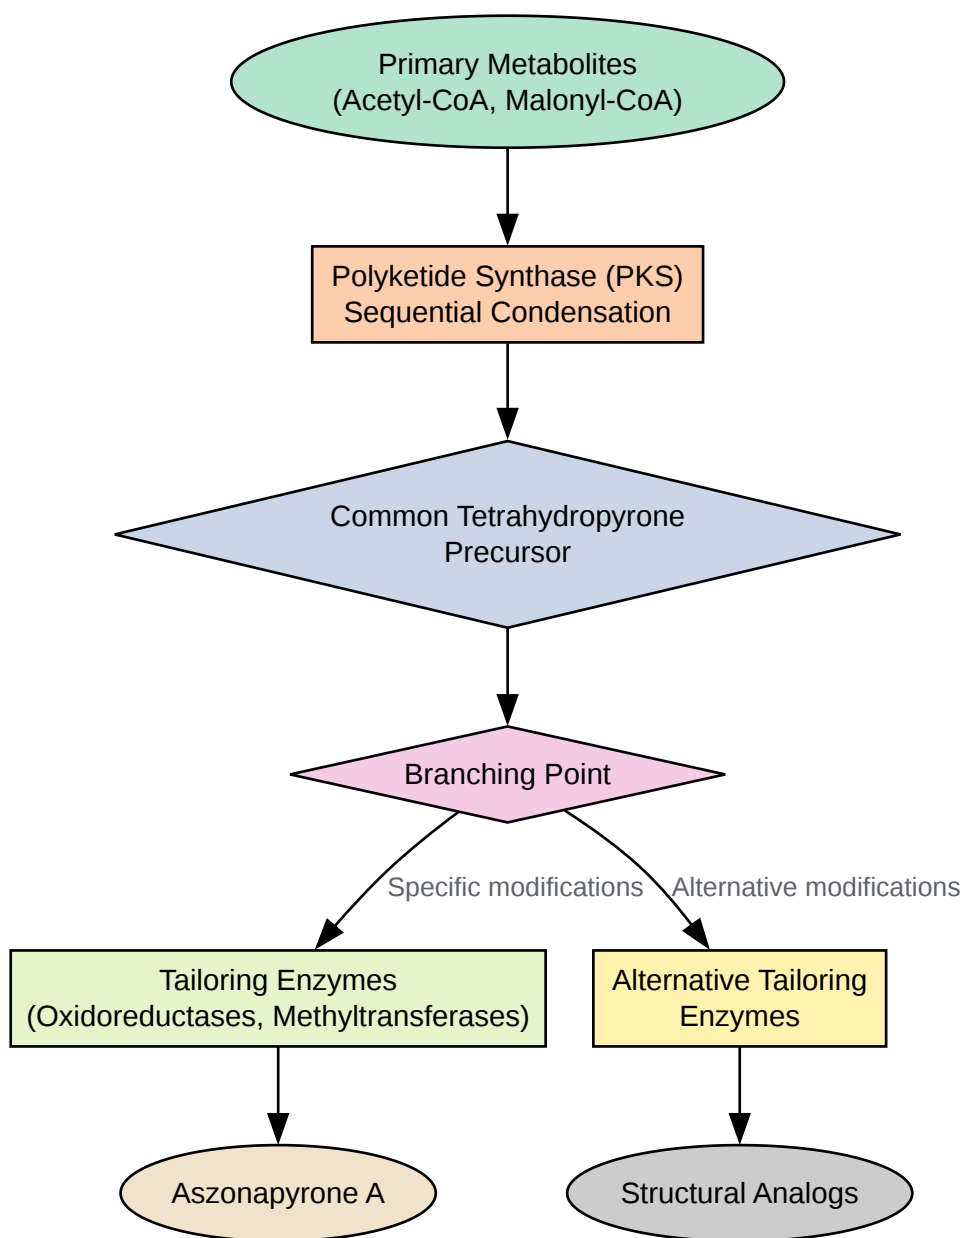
Primary Metabolites
(Acetyl-CoA, Malonyl-CoA)

Polyketide Synthase (PKS)
Sequential Condensation

Common Tetrahydropyrone
Precursor

Branching Point

Specific modifications

Alternative modifications

Tailoring Enzymes
(Oxidoreductases, Methyltransferases)

Alternative Tailoring
Enzymes

Aszonapyrone A

Structural Analogs